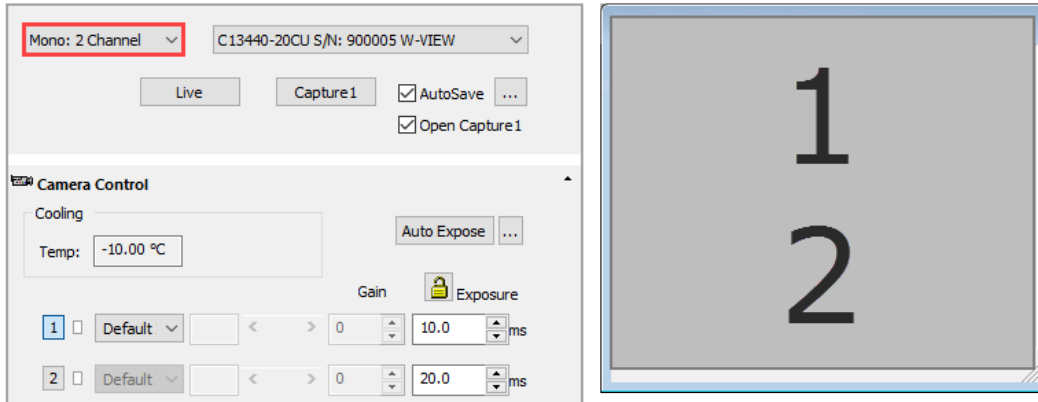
Mono: 2 Channel

C13440-20CU S/N: 900005 W-VIEW

Live

Capture1

AutoSave

...

Open Capture1

Camera Control

Cooling

Temp: -10.00 °C

Auto Expose

...

Gain

Exposure

1 Default < > 0 10.0 ms

2 Default < > 0 20.0 ms

1

2